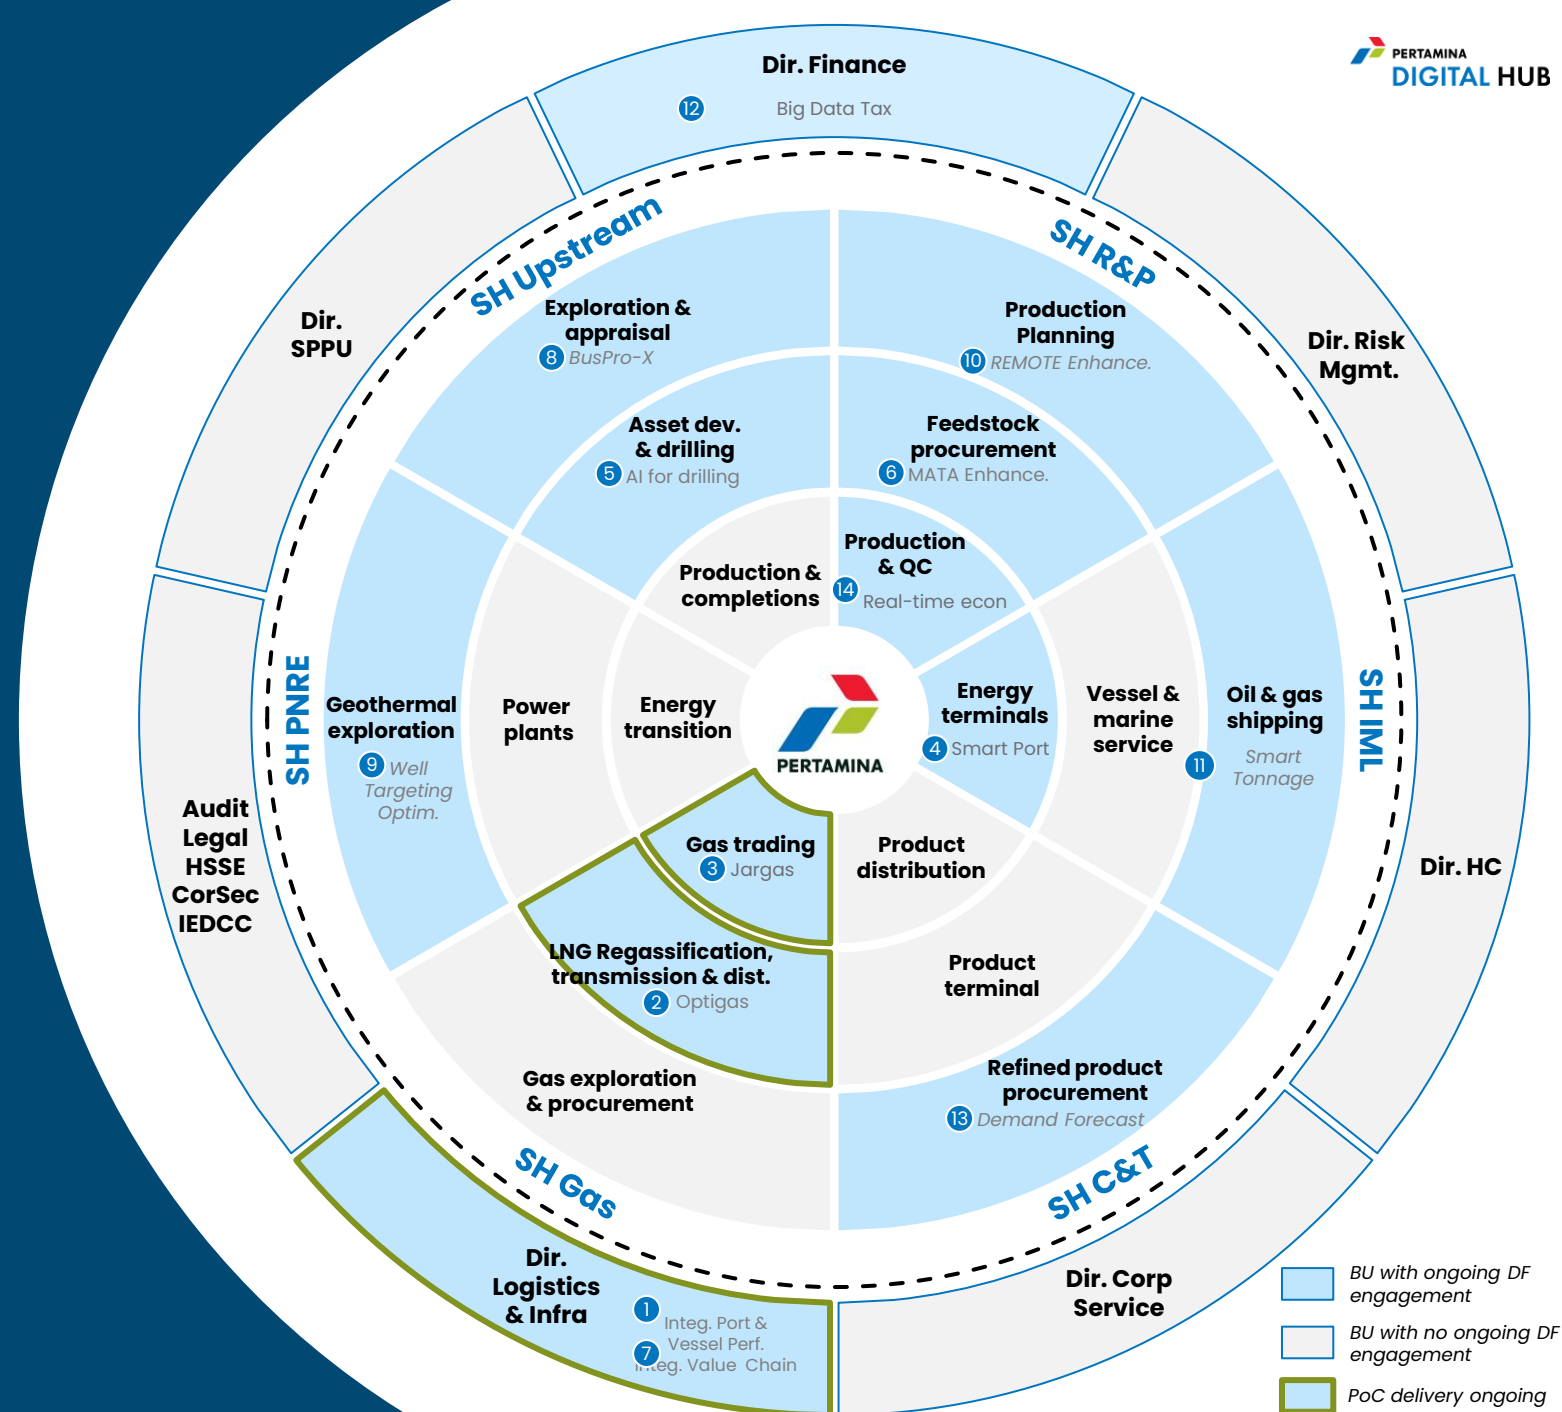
PERTAMINA DIGITAL HUB

Dir. Finance
12 Big Data Tax

Dir. SPPU

Dir. Risk Mgmt.

SH Upstream

SH R&P

Exploration & appraisal
8 BusPro-X

Production Planning
10 REMOTE Enhance.

Asset dev. & drilling
5 AI for drilling

Feedstock procurement
6 MATA Enhance.

Production & completions

Production & QC
14 Real-time econ

SH PNRE

SH IML

Geothermal exploration
9 Well Targeting Optim.

Power plants

Energy transition

PERTAMINA

Energy terminals
4 Smart Port

Vessel & marine service

Oil & gas shipping
11 Smart Tonnage

Audit
Legal
HSSE
CorSec
IEDCC

Dir. HC

Gas trading
3 Jargas

Product distribution

LNG Regassification, transmission & dist.
2 Optigas

Product terminal

Gas exploration & procurement

Refined product procurement
13 Demand Forecast

SH Gas

SH C&T

Dir. Logistics & Infra
1 Integ. Port & Vessel Perf.
7 Integ. Value Chain

Dir. Corp Service

BU with ongoing DF engagement
BU with no ongoing DF engagement
PoC delivery ongoing